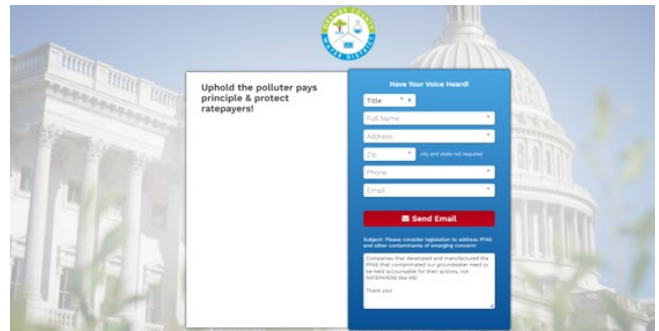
ORANGE COUNTY WATER DISTRICT

Uphold the polluter pays principle & protect ratepayers!

Have Your Voice Heard!

Title

Full Name

Address

Zip

city and state not required

Phone

Email

Send Email

Subject: Please consider legislation to address PFAS and other contaminants of emerging concern

Companies that developed and manufactured the PFAS that contaminated our groundwater need to be held accountable for their actions, not RATEPAYERS like ME!

Thank you.